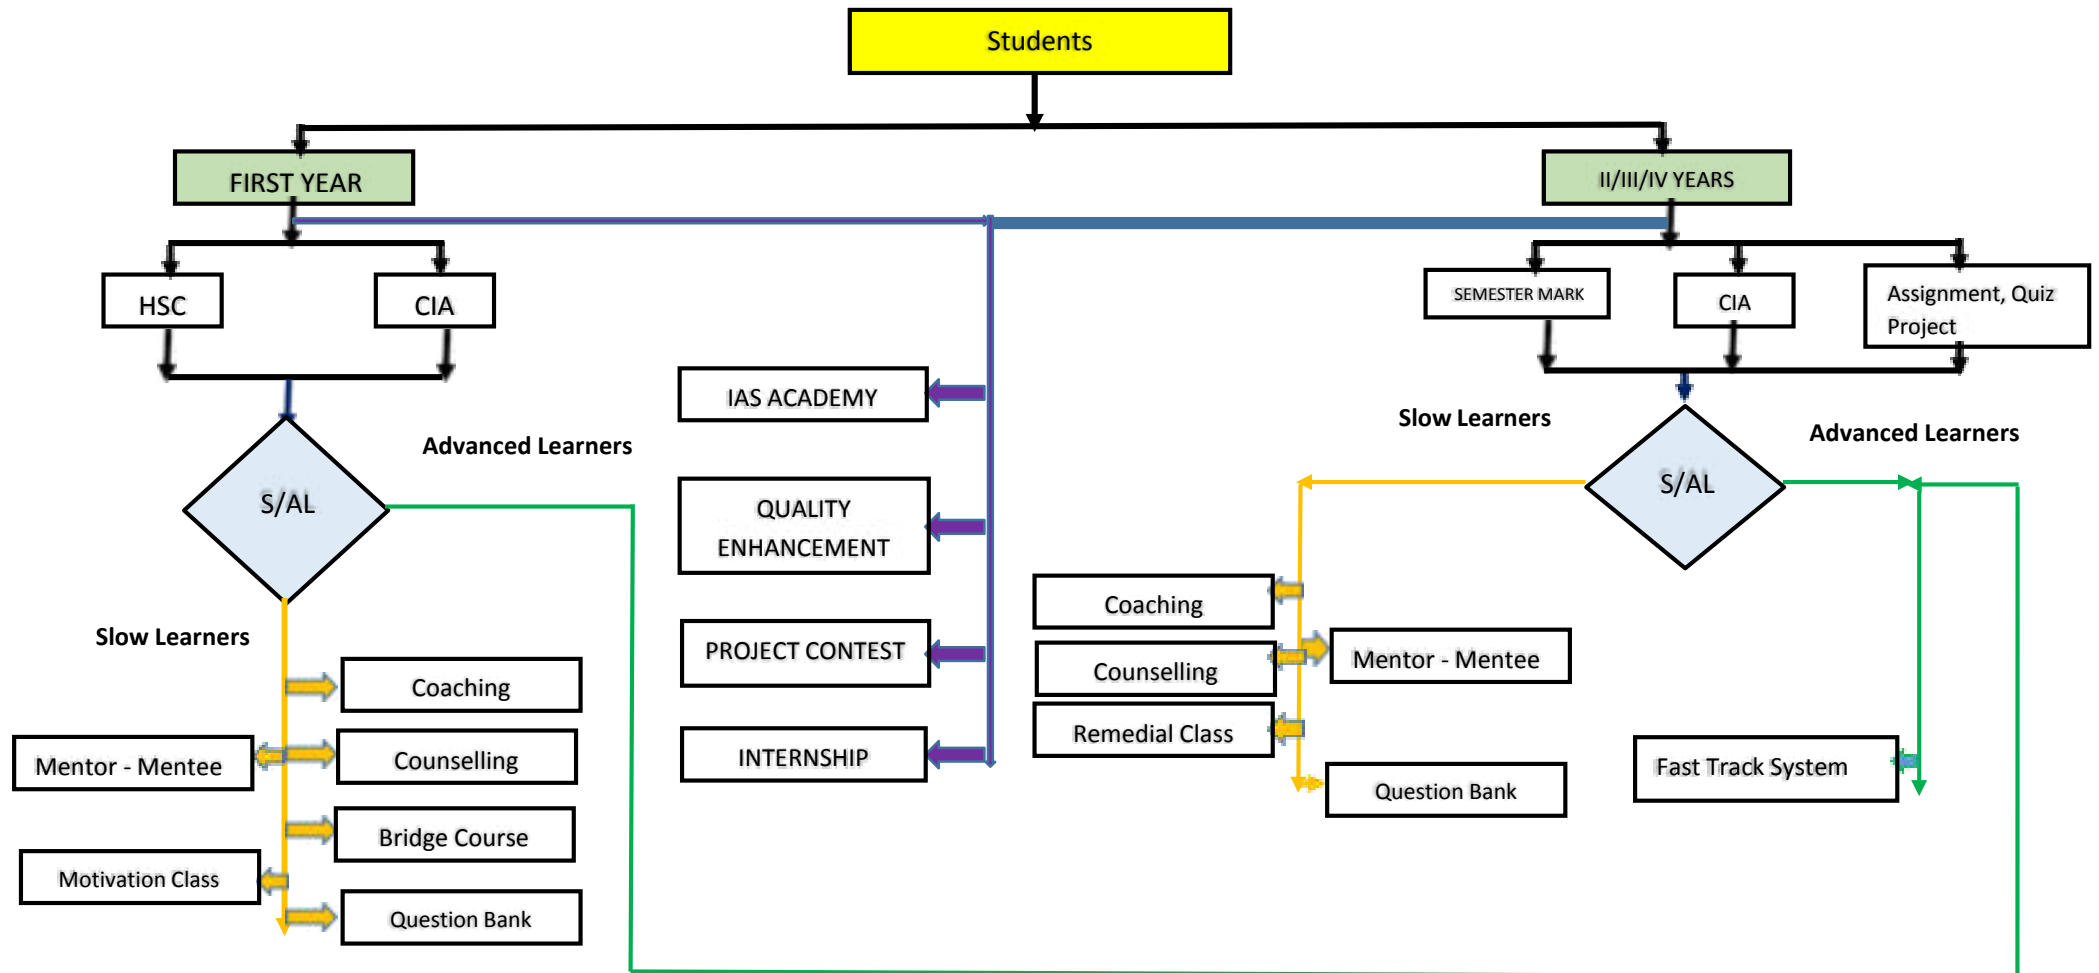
Students

FIRST YEAR

II/III/IV YEARS

HSC

CIA

SEMESTER MARK

CIA

Assignment, Quiz Project

IAS ACADEMY

Advanced Learners

S/AL

Slow Learners

QUALITY ENHANCEMENT

PROJECT CONTEST

INTERNSHIP

Slow Learners

Advanced Learners

S/AL

Coaching

Mentor - Mentee

Counselling

Bridge Course

Motivation Class

Question Bank

Coaching

Counselling

Mentor - Mentee

Remedial Class

Question Bank

Fast Track System